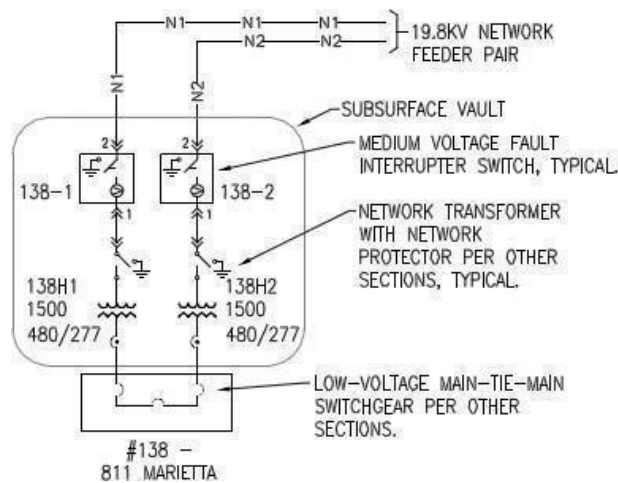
N1 N1 N1
N2 N2
19.8KV NETWORK FEEDER PAIR

N1 N2

SUBSURFACE VAULT

2 2

MEDIUM VOLTAGE FAULT INTERRUPTER SWITCH, TYPICAL.

138-1 138-2

1 1

NETWORK TRANSFORMER WITH NETWORK PROTECTOR PER OTHER SECTIONS, TYPICAL.

138H1
1500
480/277

138H2
1500
480/277

LOW-VOLTAGE MAIN-TIE-MAIN SWITCHGEAR PER OTHER SECTIONS.

#138 -
811 MARIETTA